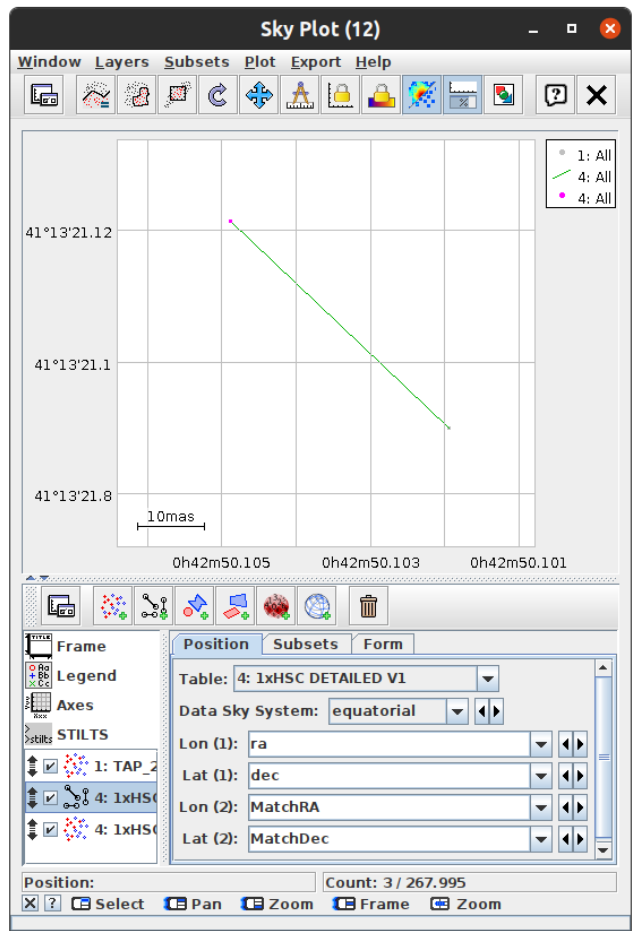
Sky Plot (12)

Window Layers Subsets Plot Export Help

41°13'21.12
41°13'21.1
41°13'21.8

10mas

0h42m50.105 0h42m50.103 0h42m50.101

1: All
4: All
4: All

Frame
Legend
Axes
STILTS
1: TAP_2
4: 1xHS(
4: 1xHS(

Position Subsets Form

Table: 4: 1xHSC DETAILED V1
Data Sky System: equatorial
Lon (1): ra
Lat (1): dec
Lon (2): MatchRA
Lat (2): MatchDec

Position:
Count: 3 / 267.995

Select Pan Zoom Frame Zoom